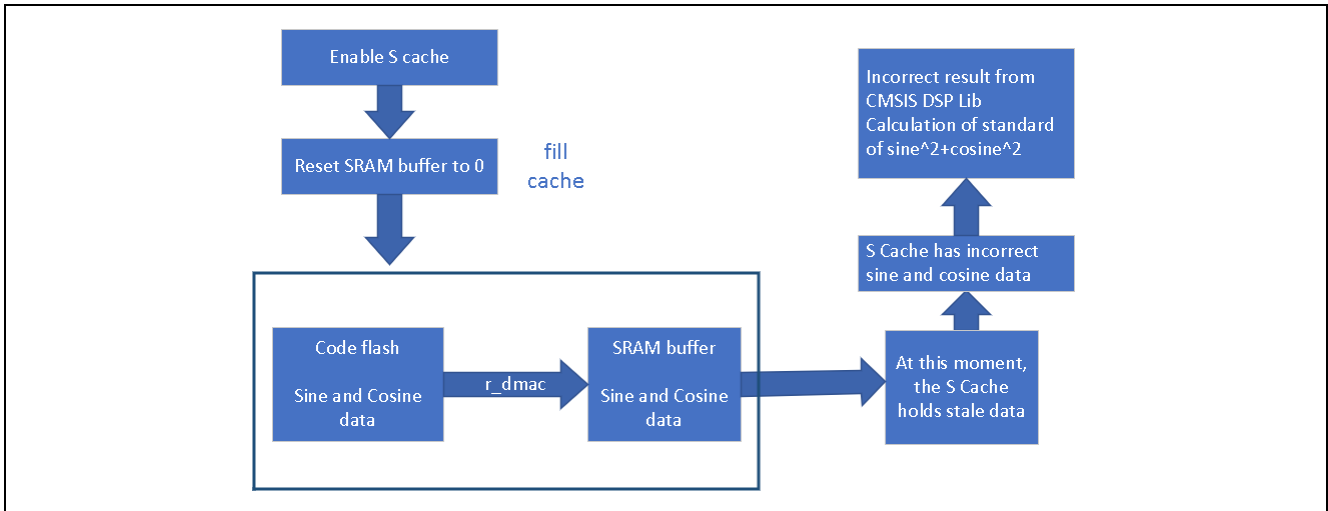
Enable S cache

Reset SRAM buffer to 0

fill cache

Code flash

Sine and Cosine data

r_dmac

SRAM buffer

Sine and Cosine data

At this moment, the S Cache holds stale data

S Cache has incorrect sine and cosine data

Incorrect result from CMSIS DSP Lib Calculation of standard of sine^2+cosine^2